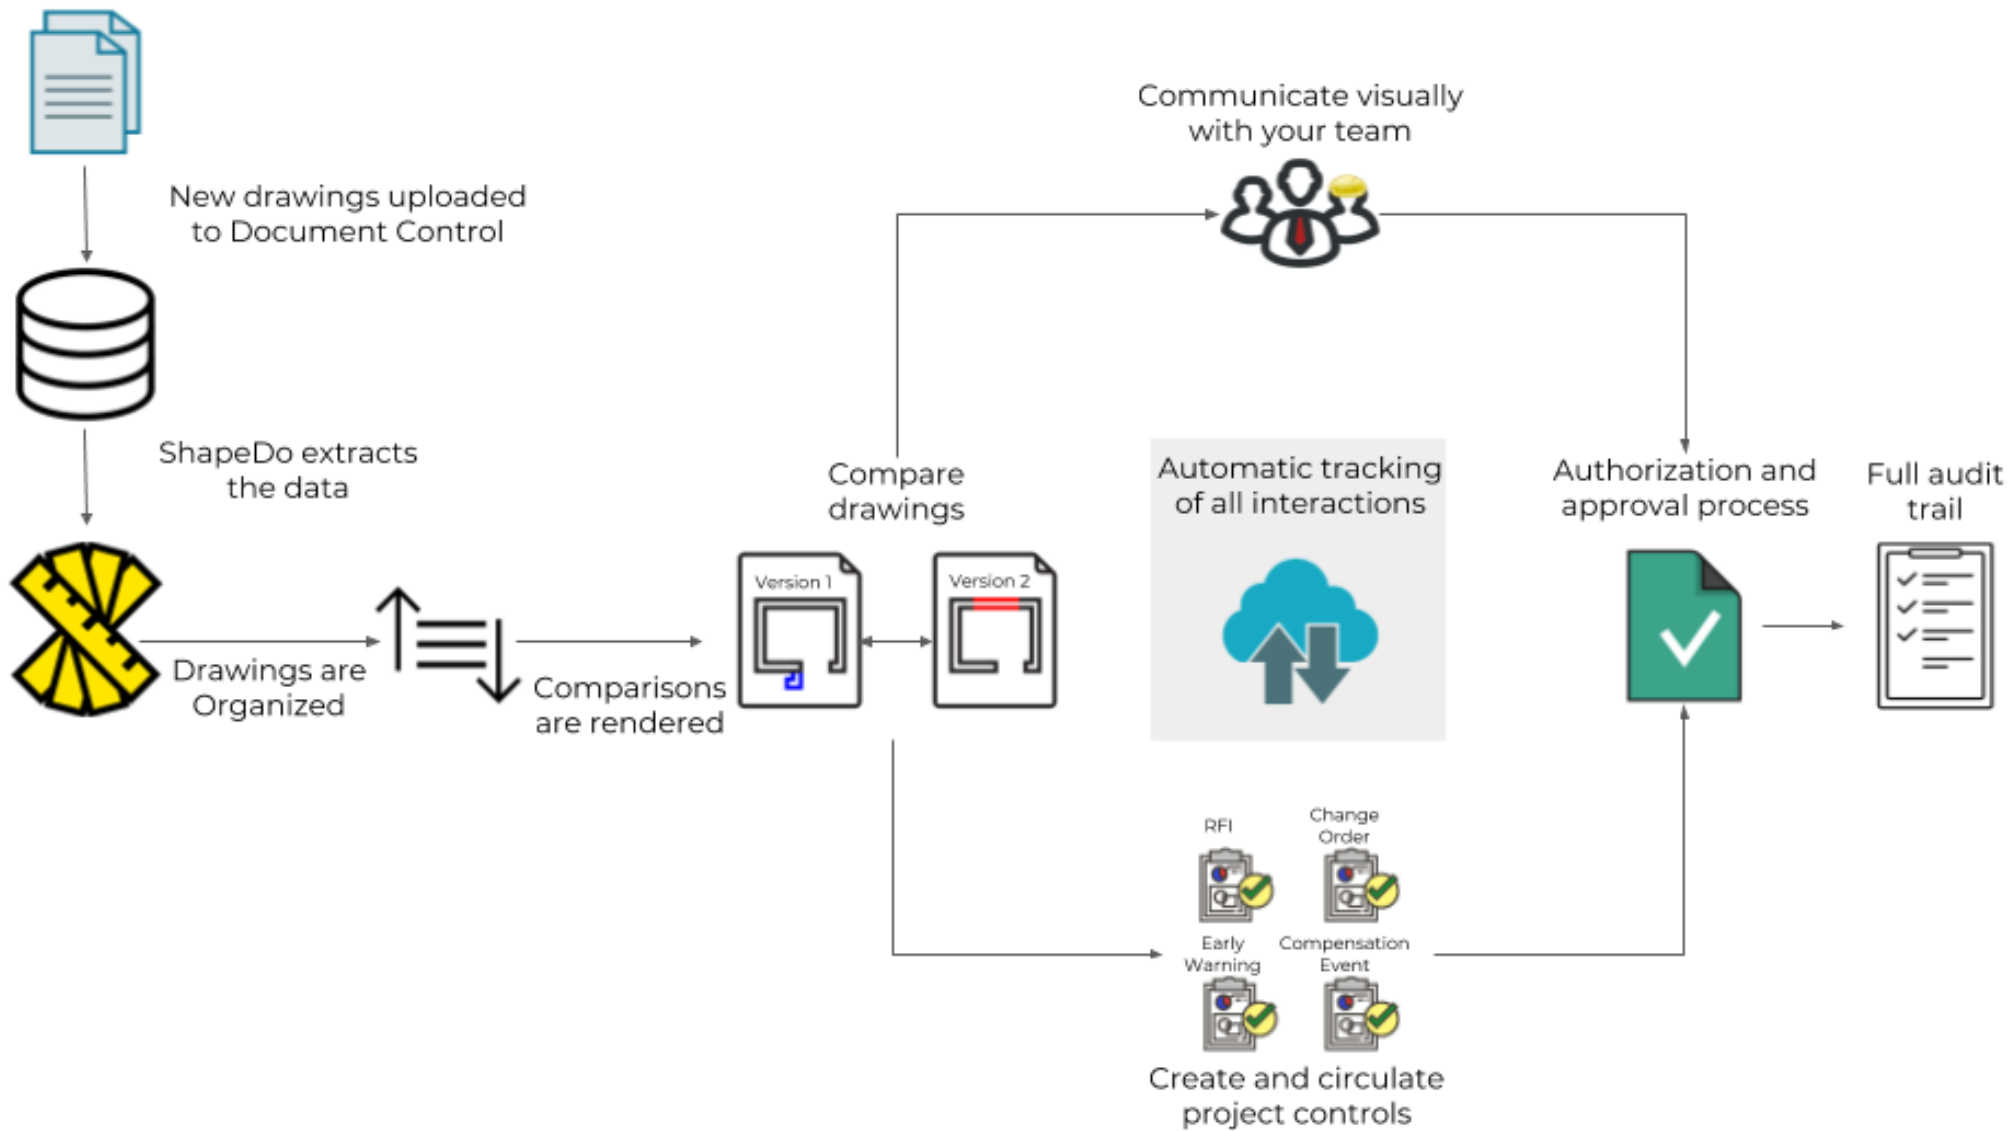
New drawings uploaded to Document Control

ShapeDo extracts the data

Drawings are Organized

Comparisons are rendered

Compare drawings

Version 1

Version 2

Communicate visually with your team

Automatic tracking of all interactions

Authorization and approval process

Full audit trail

RFI

Change Order

Early Warning

Compensation Event

Create and circulate project controls